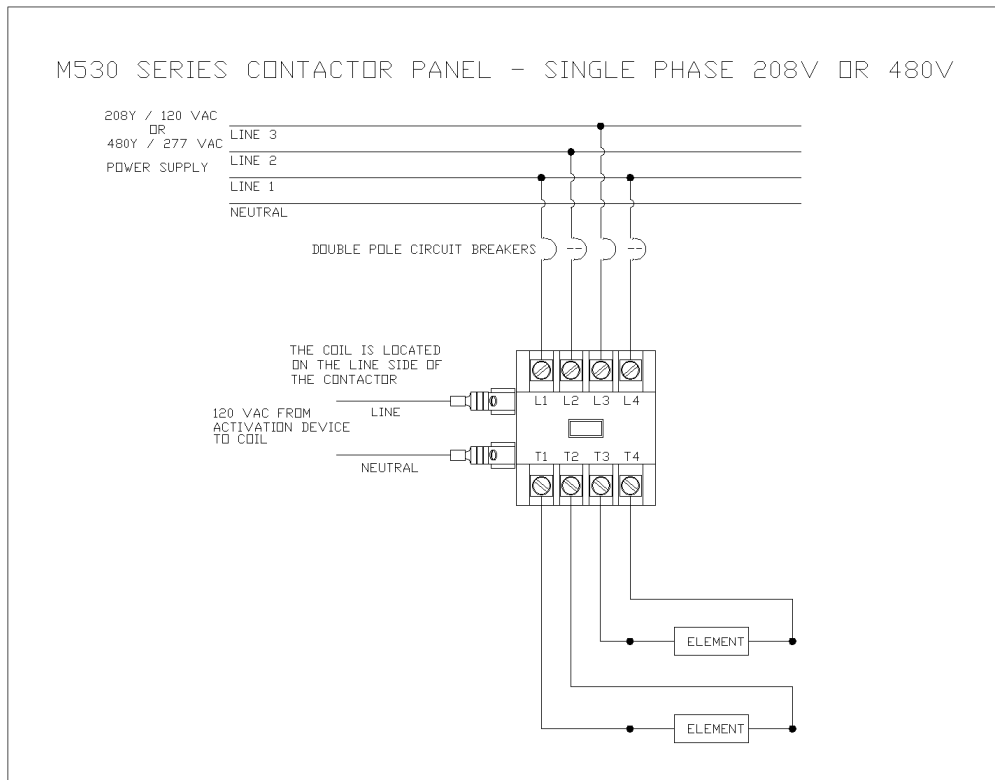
M530 SERIES CONTACTOR PANEL - SINGLE PHASE 208V OR 480V

208Y / 120 VAC
OR
480Y / 277 VAC
POWER SUPPLY

LINE 3
LINE 2
LINE 1
NEUTRAL

DOUBLE POLE CIRCUIT BREAKERS

THE COIL IS LOCATED ON THE LINE SIDE OF THE CONTACTOR

120 VAC FROM ACTIVATION DEVICE TO COIL

LINE

NEUTRAL

L1 L2 L3 L4

T1 T2 T3 T4

ELEMENT

ELEMENT